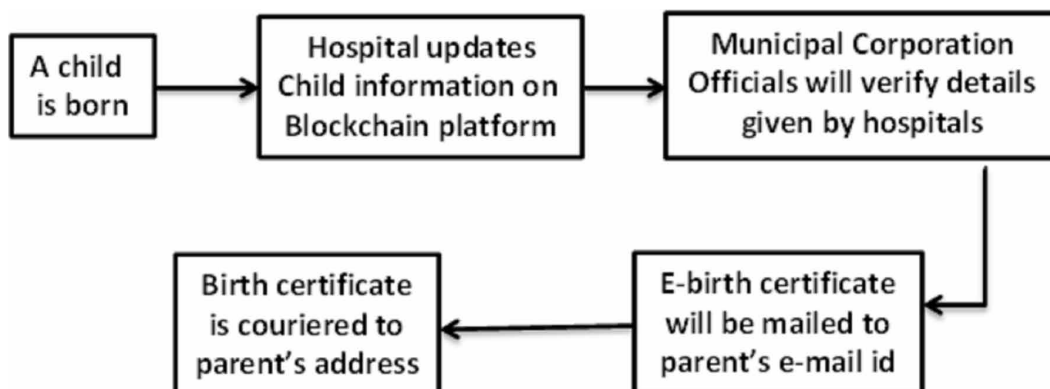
A child is born

Hospital updates Child information on Blockchain platform

Municipal Corporation Officials will verify details given by hospitals

E-birth certificate will be mailed to parent's e-mail id

Birth certificate is couriered to parent's address